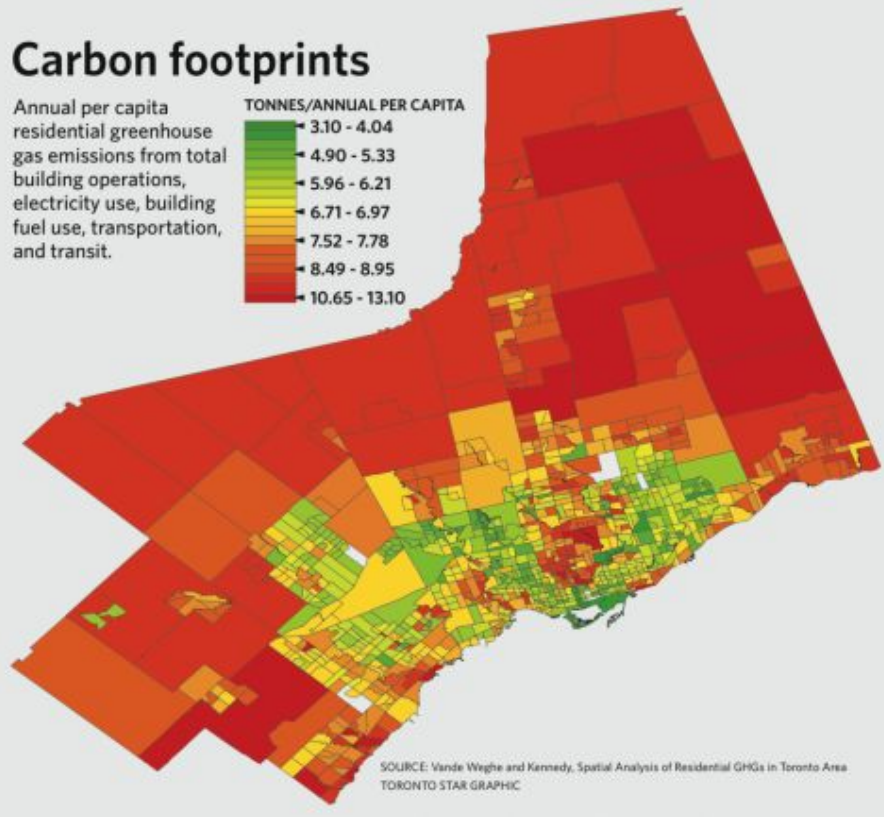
Carbon footprints

Annual per capita residential greenhouse gas emissions from total building operations, electricity use, building fuel use, transportation, and transit.

TONNES/ANNUAL PER CAPITA
3.10 - 4.04
4.90 - 5.33
5.96 - 6.21
6.71 - 6.97
7.52 - 7.78
8.49 - 8.95
10.65 - 13.10

SOURCE: Vande Weghe and Kennedy, Spatial Analysis of Residential GHGs in Toronto Area
TORONTO STAR GRAPHIC